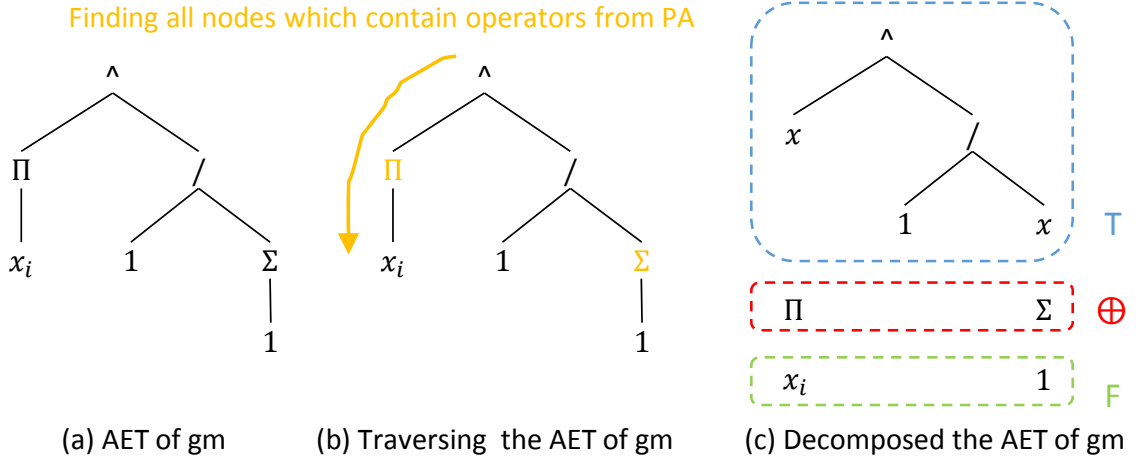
Finding all nodes which contain operators from PA

^

$\Pi$

/

$x_i$

1

$\Sigma$

1

^

$\Pi$

/

$x_i$

1

$\Sigma$

1

^

$x$

/

1

$x$

T

$\Pi$ $\Sigma$

$\oplus$

$x_i$ 1

F

(a) AET of gm

(b) Traversing the AET of gm

(c) Decomposed the AET of gm